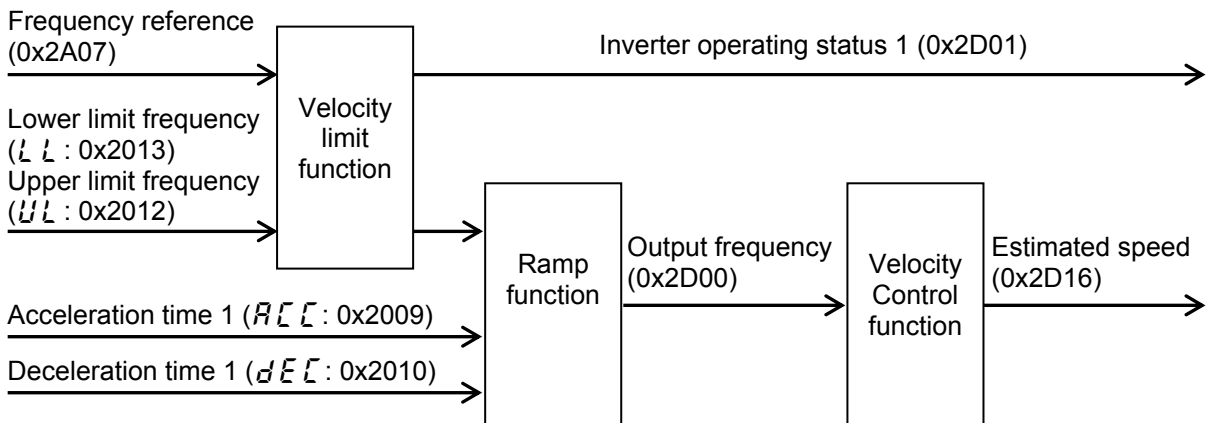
Frequency reference (0x2A07)

Inverter operating status 1 (0x2D01)

Lower limit frequency (LL : 0x2013)

Upper limit frequency (UL : 0x2012)

Velocity limit function

Ramp function

Output frequency (0x2D00)

Velocity Control function

Estimated speed (0x2D16)

Acceleration time 1 (ACC : 0x2009)

Deceleration time 1 (dEC : 0x2010)